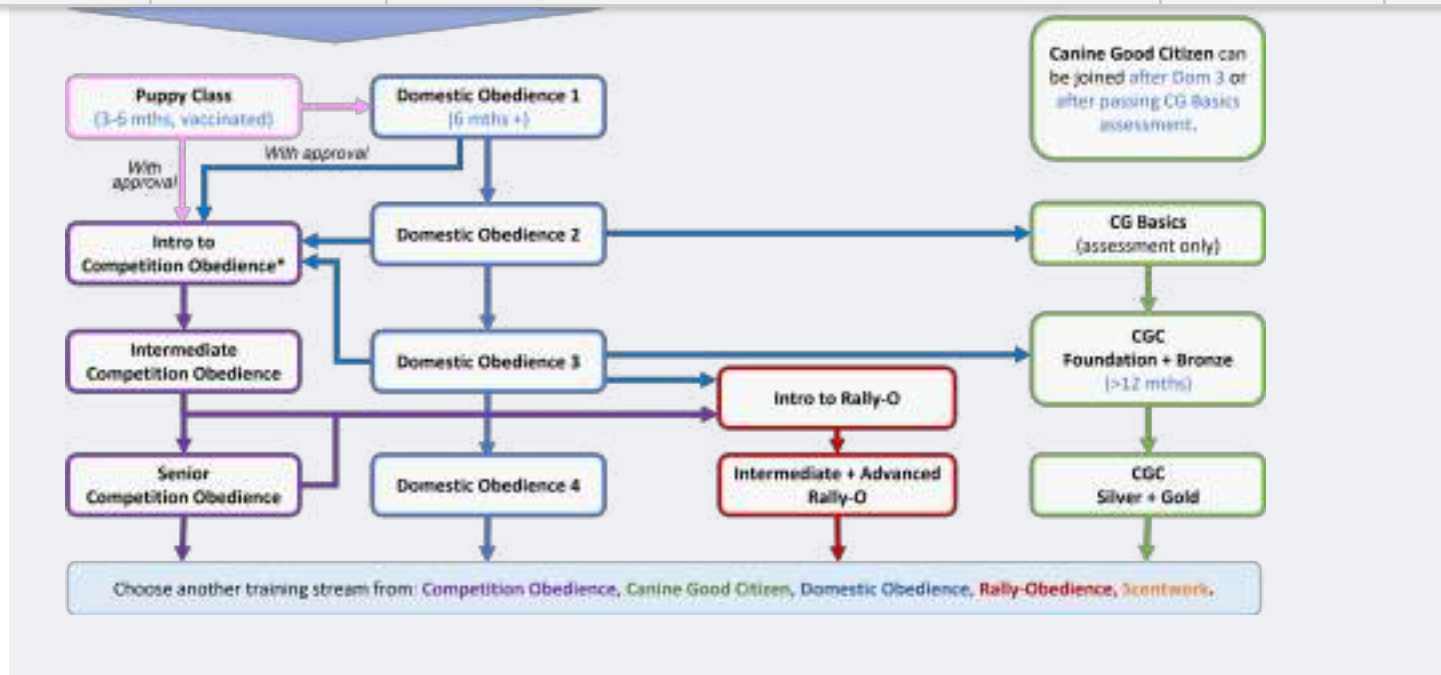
Canine Good Citizen can be joined after Dom 3 or after passing CG Basics assessment.

Puppy Class
(3-6 mths, vaccinated)

Domestic Obedience 1
(6 mths +)

With approval

With approval

Intro to
Competition Obedience*

Domestic Obedience 2

CG Basics
(assessment only)

Intermediate
Competition Obedience

Domestic Obedience 3

CGC
Foundation + Bronze
(>12 mths)

Intro to Rally-O

Senior
Competition Obedience

Domestic Obedience 4

Intermediate + Advanced
Rally-O

CGC
Silver + Gold

Choose another training stream from: Competition Obedience, Canine Good Citizen, Domestic Obedience, Rally-Obedience, Scentwork.